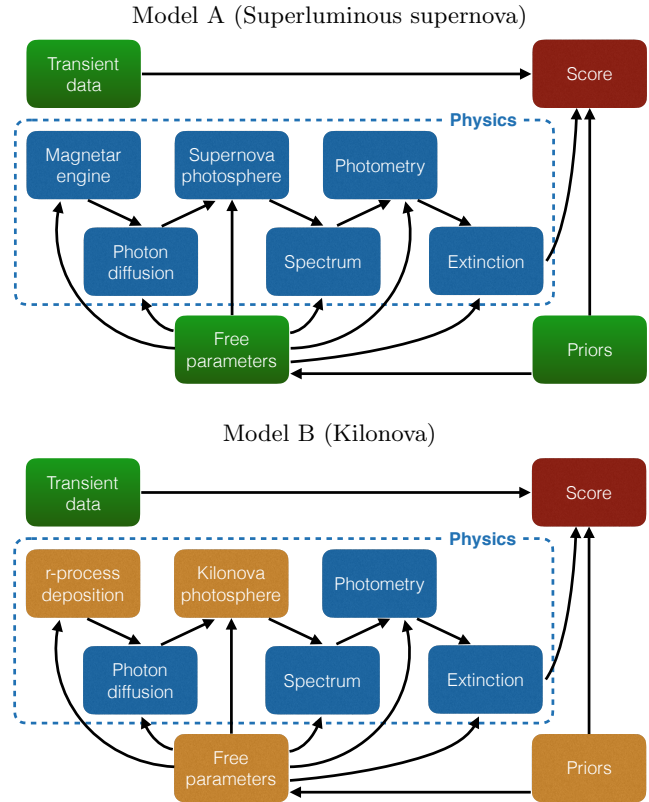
Model A (Superluminous supernova)

Transient data

Score

Physics

Magnetar engine

Supernova photosphere

Photometry

Photon diffusion

Spectrum

Extinction

Free parameters

Priors

Model B (Kilonova)

Transient data

Score

Physics

r-process deposition

Kilonova photosphere

Photometry

Photon diffusion

Spectrum

Extinction

Free parameters

Priors